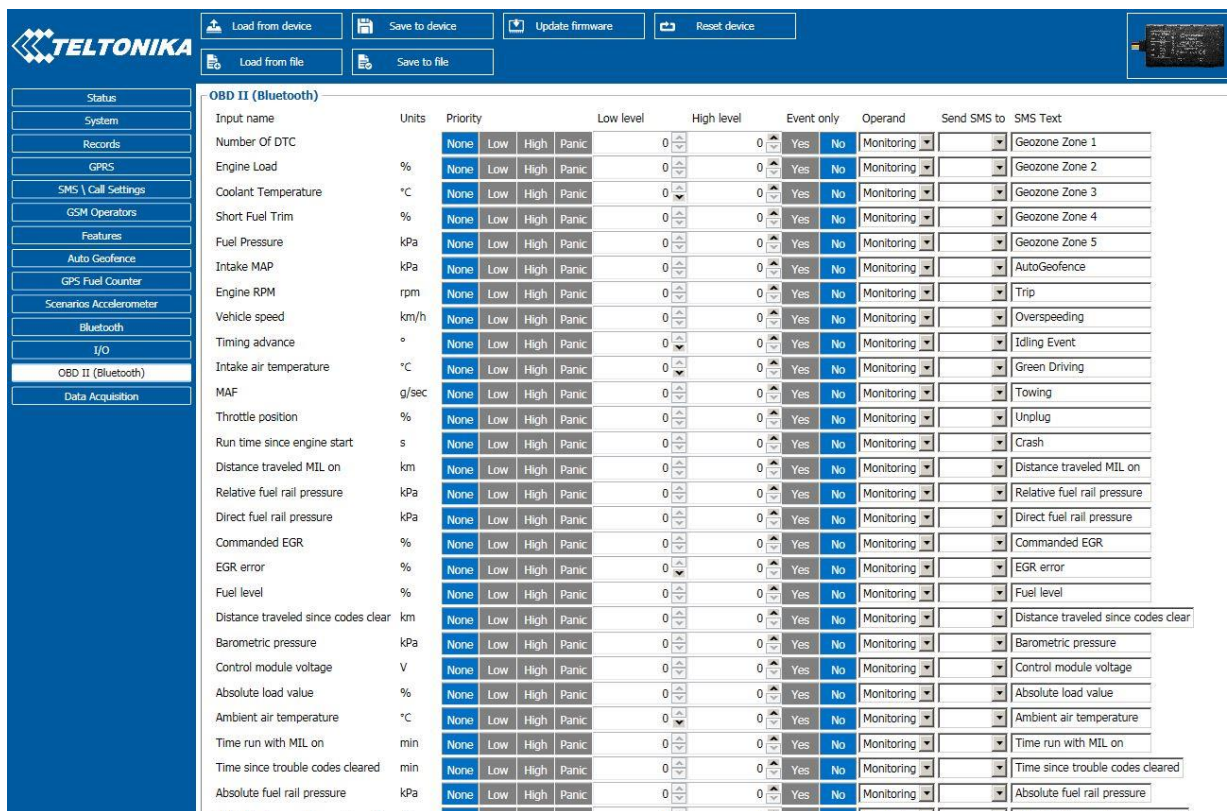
TELTONIKA

Load from device
Save to device
Update firmware
Reset device
Load from file
Save to file

Status
System
Records
GPRS
SMS \ Call Settings
GSM Operators
Features
Auto Geofence
GPS Fuel Counter
Scenarios Accelerometer
Bluetooth
I/O
OBD II (Bluetooth)
Data Acquisition

OBD II (Bluetooth)

| Input name | Units | Priority | Low level | High level | Event only | Operand | Send SMS to | SMS Text |
|---|---|---|---|---|---|---|---|---|
| Number Of DTC | | None Low High Panic | 0 | 0 | Yes No | Monitoring | | Geozone Zone 1 |
| Engine Load | % | None Low High Panic | 0 | 0 | Yes No | Monitoring | | Geozone Zone 2 |
| Coolant Temperature | °C | None Low High Panic | 0 | 0 | Yes No | Monitoring | | Geozone Zone 3 |
| Short Fuel Trim | % | None Low High Panic | 0 | 0 | Yes No | Monitoring | | Geozone Zone 4 |
| Fuel Pressure | kPa | None Low High Panic | 0 | 0 | Yes No | Monitoring | | Geozone Zone 5 |
| Intake MAP | kPa | None Low High Panic | 0 | 0 | Yes No | Monitoring | | AutoGeofence |
| Engine RPM | rpm | None Low High Panic | 0 | 0 | Yes No | Monitoring | | Trip |
| Vehicle speed | km/h | None Low High Panic | 0 | 0 | Yes No | Monitoring | | Overspeeding |
| Timing advance | ° | None Low High Panic | 0 | 0 | Yes No | Monitoring | | Idling Event |
| Intake air temperature | °C | None Low High Panic | 0 | 0 | Yes No | Monitoring | | Green Driving |
| MAF | g/sec | None Low High Panic | 0 | 0 | Yes No | Monitoring | | Towing |
| Throttle position | % | None Low High Panic | 0 | 0 | Yes No | Monitoring | | Unplug |
| Run time since engine start | s | None Low High Panic | 0 | 0 | Yes No | Monitoring | | Crash |
| Distance traveled MIL on | km | None Low High Panic | 0 | 0 | Yes No | Monitoring | | Distance traveled MIL on |
| Relative fuel rail pressure | kPa | None Low High Panic | 0 | 0 | Yes No | Monitoring | | Relative fuel rail pressure |
| Direct fuel rail pressure | kPa | None Low High Panic | 0 | 0 | Yes No | Monitoring | | Direct fuel rail pressure |
| Commanded EGR | % | None Low High Panic | 0 | 0 | Yes No | Monitoring | | Commanded EGR |
| EGR error | % | None Low High Panic | 0 | 0 | Yes No | Monitoring | | EGR error |
| Fuel level | % | None Low High Panic | 0 | 0 | Yes No | Monitoring | | Fuel level |
| Distance traveled since codes clear | km | None Low High Panic | 0 | 0 | Yes No | Monitoring | | Distance traveled since codes clear |
| Barometric pressure | kPa | None Low High Panic | 0 | 0 | Yes No | Monitoring | | Barometric pressure |
| Control module voltage | V | None Low High Panic | 0 | 0 | Yes No | Monitoring | | Control module voltage |
| Absolute load value | % | None Low High Panic | 0 | 0 | Yes No | Monitoring | | Absolute load value |
| Ambient air temperature | °C | None Low High Panic | 0 | 0 | Yes No | Monitoring | | Ambient air temperature |
| Time run with MIL on | min | None Low High Panic | 0 | 0 | Yes No | Monitoring | | Time run with MIL on |
| Time since trouble codes cleared | min | None Low High Panic | 0 | 0 | Yes No | Monitoring | | Time since trouble codes cleared |
| Absolute fuel rail pressure | kPa | None Low High Panic | 0 | 0 | Yes No | Monitoring | | Absolute fuel rail pressure |